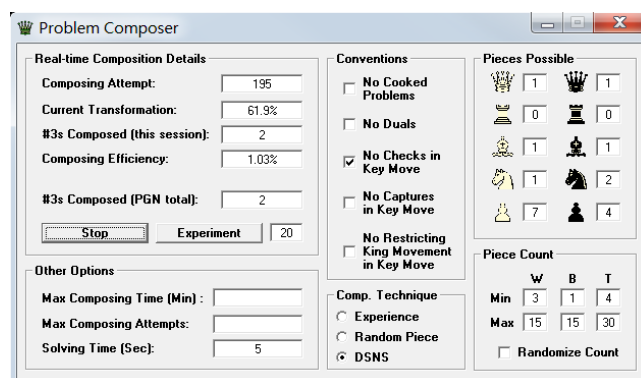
Problem Composer

Real-time Composition Details

Composing Attempt: 195

Current Transformation: 61.9%

#3s Composed (this session): 2

Composing Efficiency: 1.03%

#3s Composed (PGN total): 2

Stop

Experiment

20

Other Options

Max Composing Time (Min) :

Max Composing Attempts:

Solving Time (Sec): 5

Conventions

No Cooked Problems

No Duals

No Checks in Key Move

No Captures in Key Move

No Restricting King Movement in Key Move

Comp. Technique

Experience

Random Piece

DSNS

Pieces Possible

| | | | |
|---|---|---|---|
| ♕ | 1 | ♛ | 1 |
| ♖ | 0 | ♜ | 0 |
| ♗ | 1 | ♝ | 1 |
| ♘ | 1 | ♞ | 2 |
| ♙ | 7 | ♟ | 4 |

Piece Count

| | W | B | T |
|---|---|---|---|
| Min | 3 | 1 | 4 |
| Max | 15 | 15 | 30 |

Randomize Count